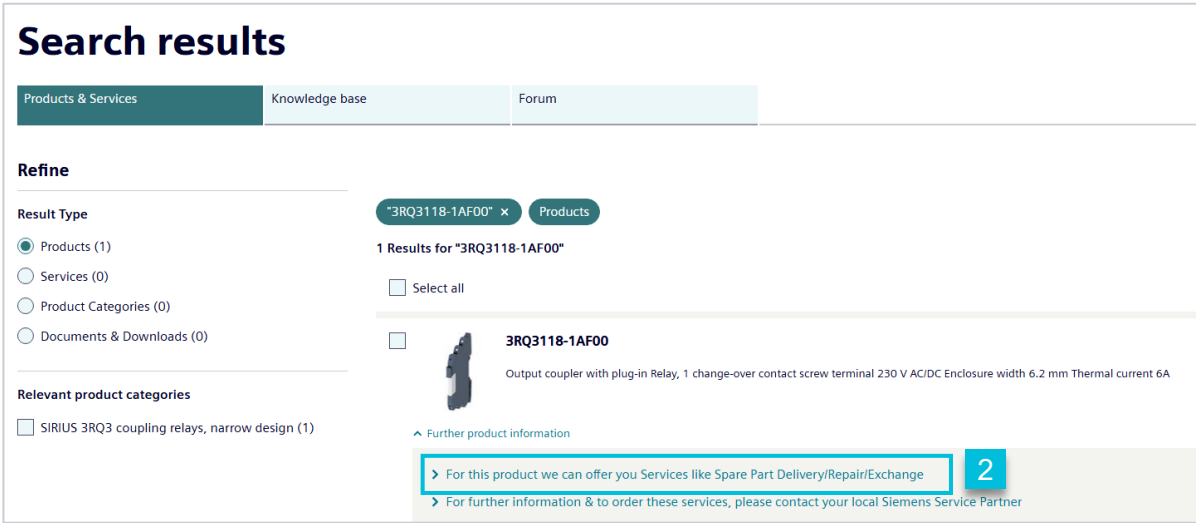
Search results

Products & Services | Knowledge base | Forum

Refine

Result Type

Products (1)

Services (0)

Product Categories (0)

Documents & Downloads (0)

Relevant product categories

SIRIUS 3RQ3 coupling relays, narrow design (1)

"3RQ3118-1AF00" × Products

1 Results for "3RQ3118-1AF00"

Select all

3RQ3118-1AF00

Output coupler with plug-in Relay, 1 change-over contact screw terminal 230 V AC/DC Enclosure width 6.2 mm Thermal current 6A

Further product information

For this product we can offer you Services like Spare Part Delivery/Repair/Exchange

2

For further information & to order these services, please contact your local Siemens Service Partner